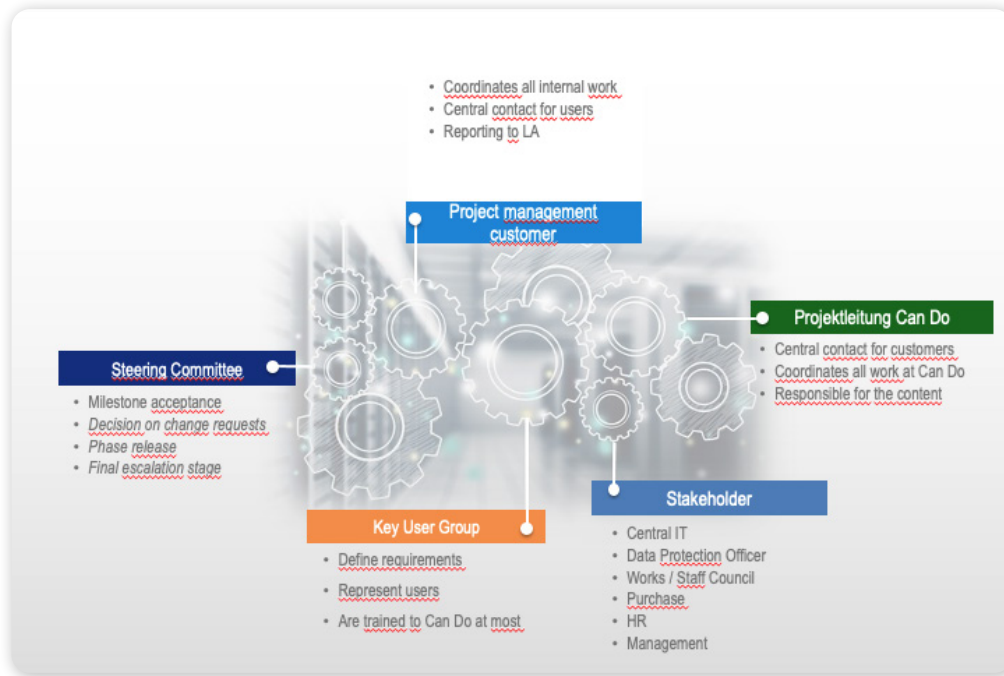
- Coordinates all internal work
- Central contact for users
- Reporting to LA

Project management customer

Projektleitung Can Do

- Central contact for customers
- Coordinates all work at Can Do
- Responsible for the content

Steering Committee

- Milestone acceptance
- Decision on change requests
- Phase release
- Final escalation stage

Stakeholder

- Central IT
- Data Protection Officer
- Works / Staff Council
- Purchase
- HR
- Management

Key User Group

- Define requirements
- Represent users
- Are trained to Can Do at most